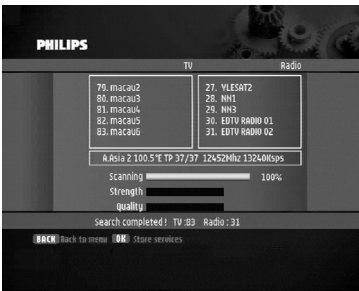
PHILIPS

TV

Radio

79. macau2
80. macau3
81. macau4
82. macau5
83. macau6

27. YLESAT2
28. NH1
29. NH3
30. EDTV RADIO 01
31. EDTV RADIO 02

A.Asia 2 100.5°E TP 37/37 12452Mhz 13240Ksps

Scanning 100%

Strength

Quality

Search completed ! TV:83 Radio : 31

BACK Back to menu OK Store services